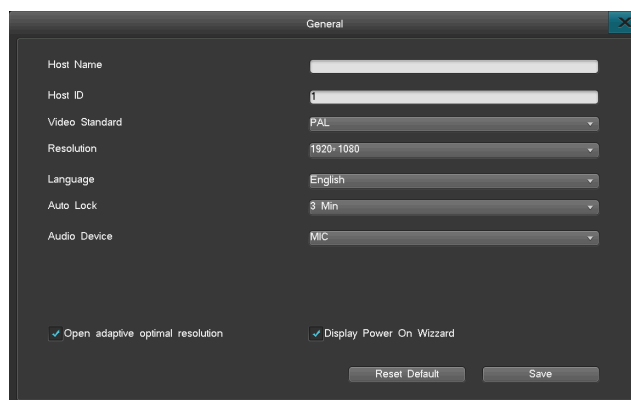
General

Host Name

Host ID 1

Video Standard PAL

Resolution 1920×1080

Language English

Auto Lock 3 Min

Audio Device MIC

Open adaptive optimal resolution

Display Power On Wizzard

Reset Default

Save